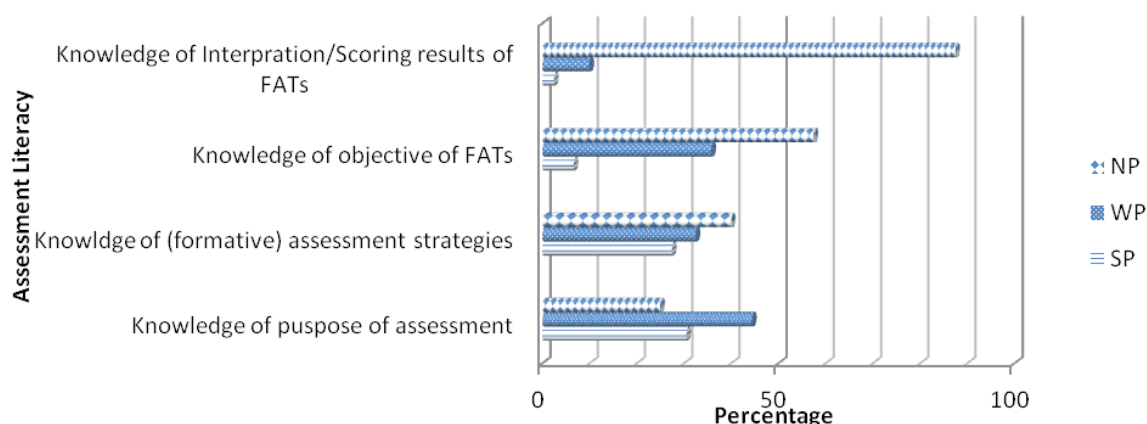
Assessment Literacy

Knowledge of Interpration/Scoring results of FATs

Knowledge of objective of FATs

Knowldge of (formative) assessment strategies

Knowledge of puspose of assessment

0

50

100

Percentage

NP

WP

SP